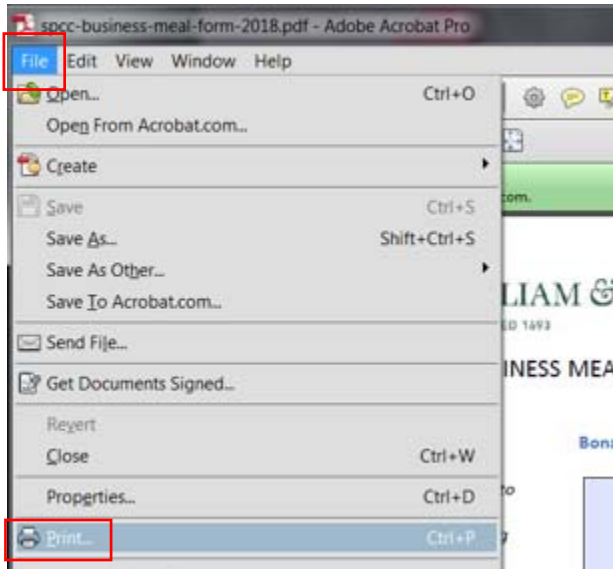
spcc-business-meal-form-2018.pdf - Adobe Acrobat Pro

File Edit View Window Help

Open... Ctrl+O
Open From Acrobat.com...
Create
Save Ctrl+S
Save As... Shift+Ctrl+S
Save As Other...
Save To Acrobat.com...
Send File...
Get Documents Signed...
Revert
Close Ctrl+W
Properties... Ctrl+D
Print... Ctrl+P

com.
LIAM &
ED 1693
INESS MEA
Bona